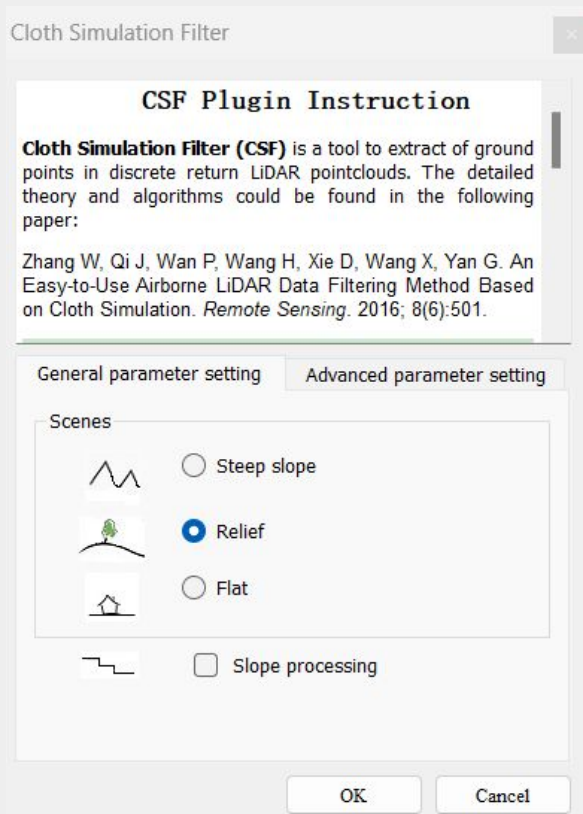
Cloth Simulation Filter

CSF Plugin Instruction

**Cloth Simulation Filter (CSF)** is a tool to extract of ground points in discrete return LiDAR pointclouds. The detailed theory and algorithms could be found in the following paper:

Zhang W, Qi J, Wan P, Wang H, Xie D, Wang X, Yan G. An Easy-to-Use Airborne LiDAR Data Filtering Method Based on Cloth Simulation. *Remote Sensing*. 2016; 8(6):501.

General parameter setting | Advanced parameter setting

Scenes

Steep slope

Relief

Flat

Slope processing

OK | Cancel